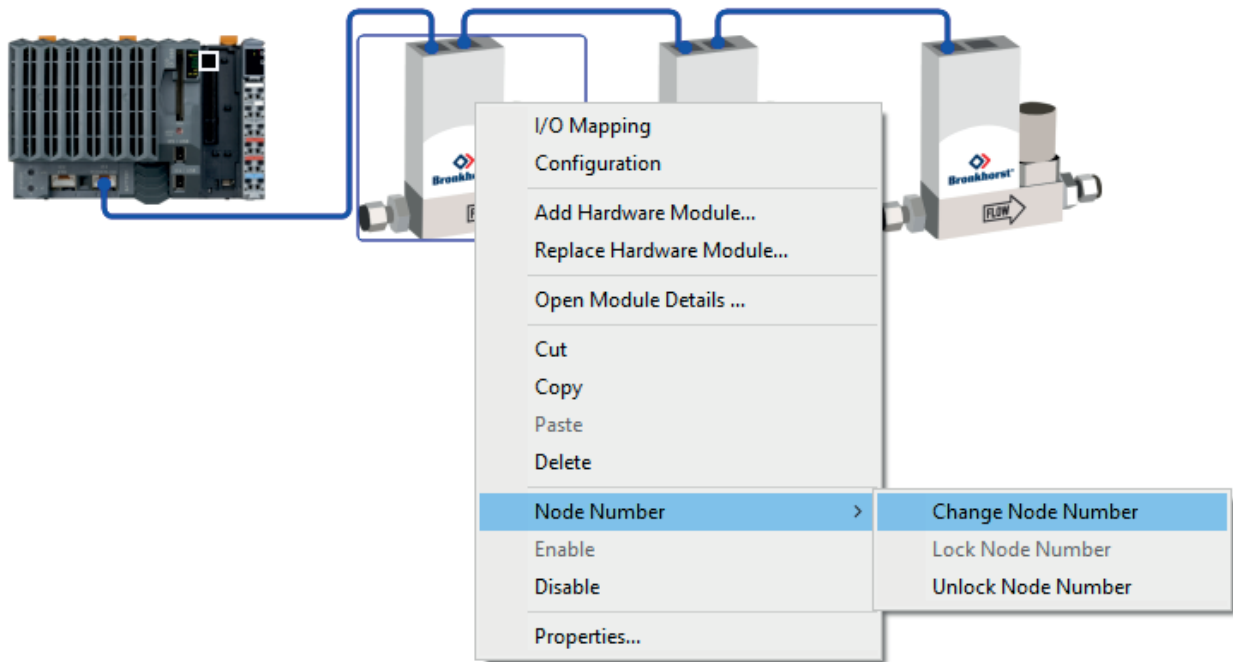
Bronkhorst
FLOW
Bronkhorst
FLOW

I/O Mapping
Configuration
Add Hardware Module...
Replace Hardware Module...
Open Module Details ...
Cut
Copy
Paste
Delete
Node Number
Enable
Disable
Properties...

Change Node Number
Lock Node Number
Unlock Node Number